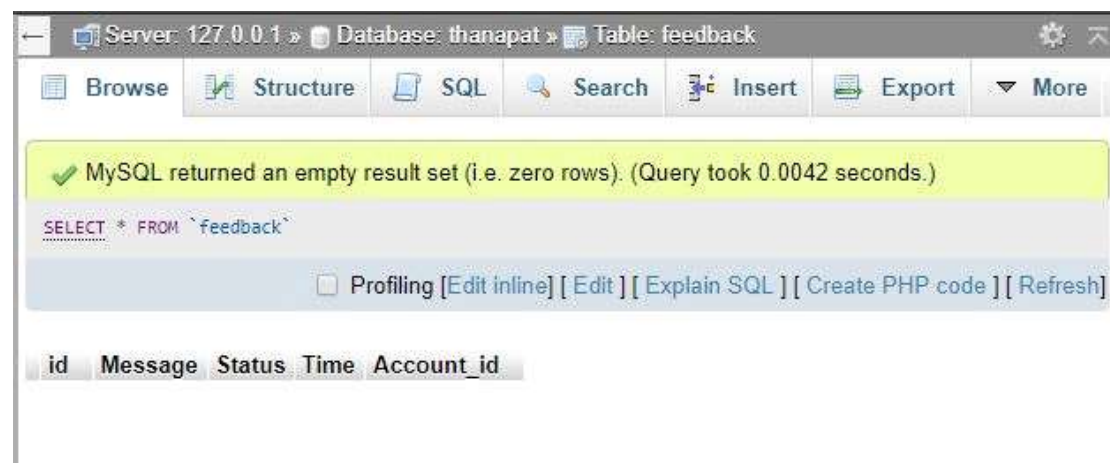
Server: 127.0.0.1 » Database: thanapat » Table: feedback

Browse Structure SQL Search Insert Export More

MySQL returned an empty result set (i.e. zero rows). (Query took 0.0042 seconds.)

SELECT * FROM `feedback`

Profiling [Edit inline] [ Edit ] [ Explain SQL ] [ Create PHP code ] [ Refresh]

| id | Message | Status | Time | Account_id |
|---|---|---|---|---|